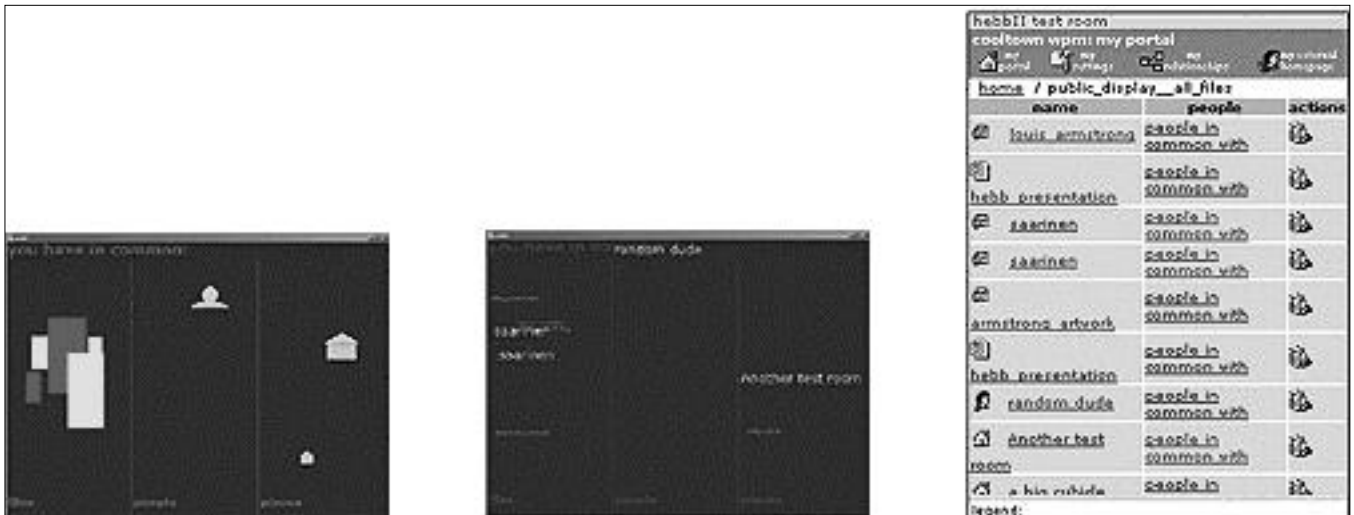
you have in common:

files    people    places

random dude

saarinen
saarinen

Another test room

files    people    places

hebbII test room
cooltown wpm: my portal
my portal    my settings    my relationships    my personal homepage
home / public_display__all_files

| name | people | actions |
|---|---|---|
| louis armstrong | people in common with | |
| hebb presentation | people in common with | |
| saarinen | people in common with | |
| saarinen | people in common with | |
| armstrong artwork | people in common with | |
| hebb presentation | people in common with | |
| random dude | people in common with | |
| Another test room | people in common with | |
| a big cubicle | people in | |

legend: